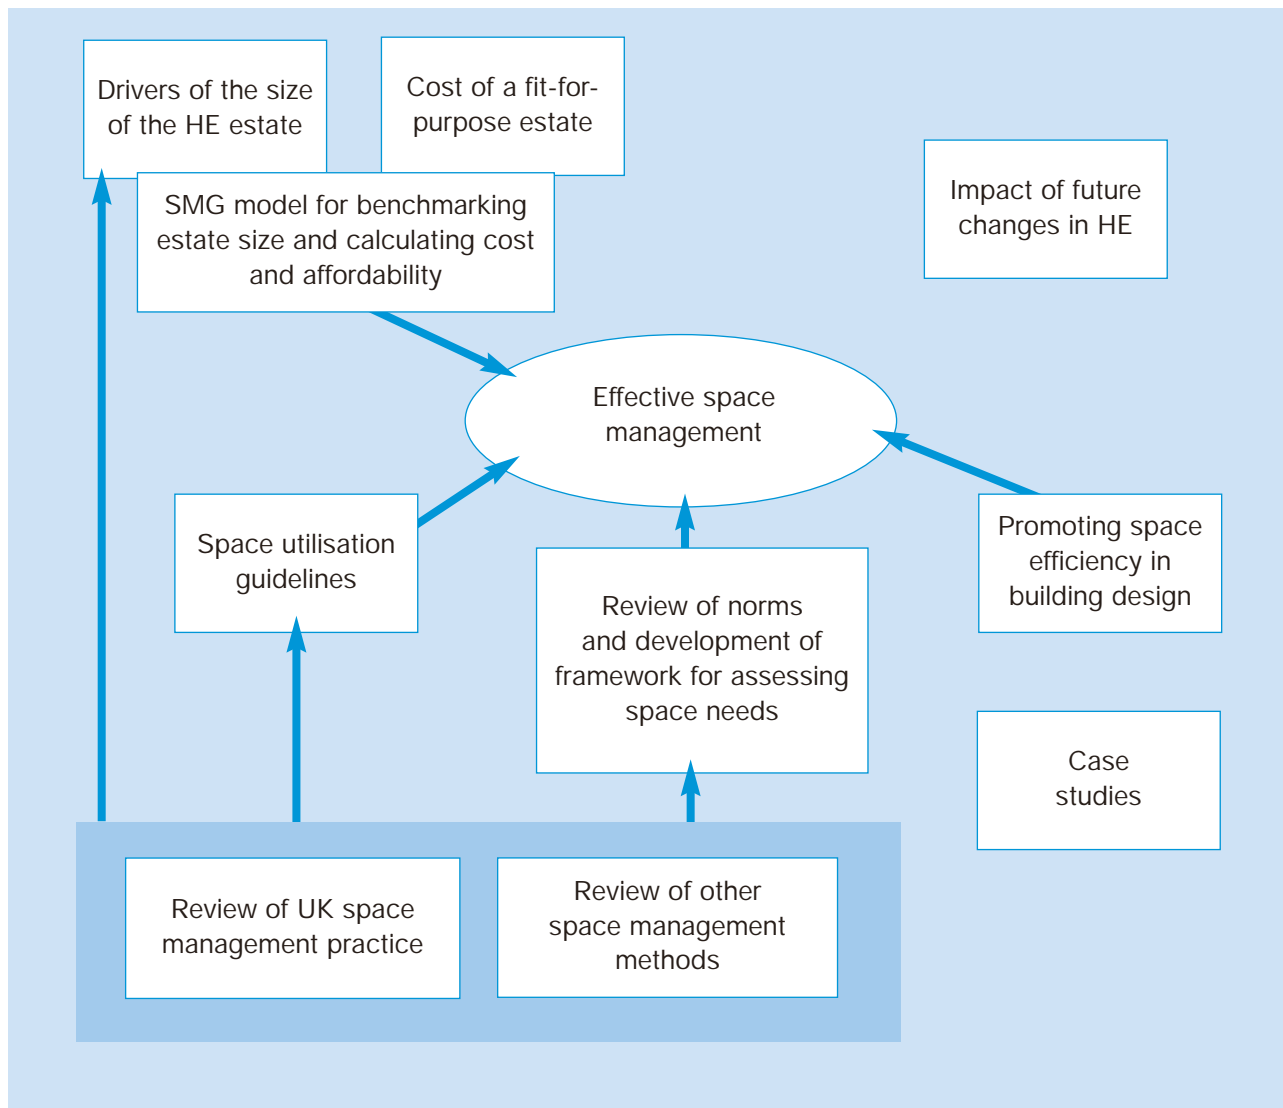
Drivers of the size of the HE estate

Cost of a fit-for-purpose estate

SMG model for benchmarking estate size and calculating cost and affordability

Impact of future changes in HE

Effective space management

Space utilisation guidelines

Review of norms and development of framework for assessing space needs

Promoting space efficiency in building design

Case studies

Review of UK space management practice

Review of other space management methods